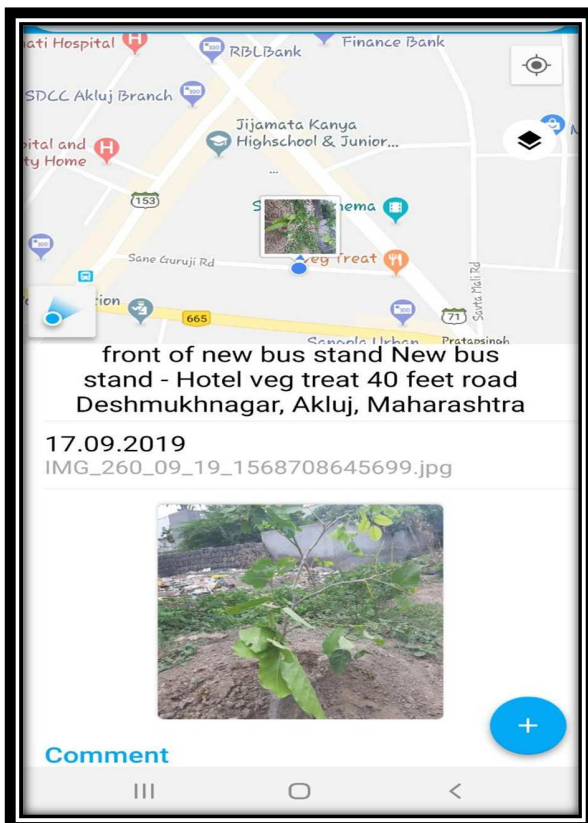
ati Hospital
RBLBank
Finance Bank
SDCC Akluj Branch
Jijamata Kanya Highschool & Junior...
ital and ty Home
153
S nema
Sane Guruji Rd
eg Treat
Savta Mali Rd
tion
665
71
Sanoola Urban
Pratapsingh

front of new bus stand New bus stand - Hotel veg treat 40 feet road Deshmukhnagar, Akluj, Maharashtra

17.09.2019
IMG_260_09_19_1568708645699.jpg

Comment
+